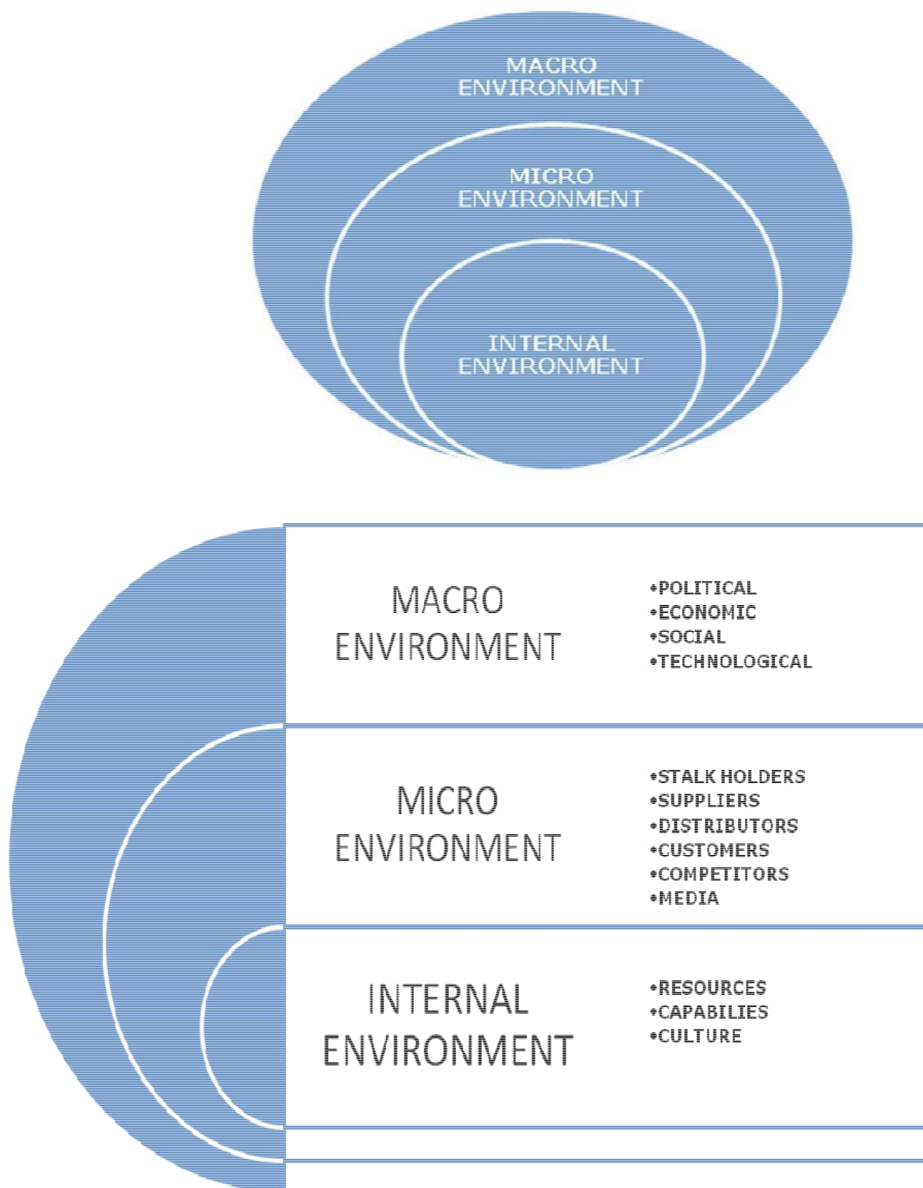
MACRO ENVIRONMENT

MICRO ENVIRONMENT

INTERNAL ENVIRONMENT

MACRO ENVIRONMENT

•POLITICAL
•ECONOMIC
•SOCIAL
•TECHNOLOGICAL

MICRO ENVIRONMENT

•STALK HOLDERS
•SUPPLIERS
•DISTRIBUTORS
•CUSTOMERS
•COMPETITORS
•MEDIA

INTERNAL ENVIRONMENT

•RESOURCES
•CAPABILIES
•CULTURE